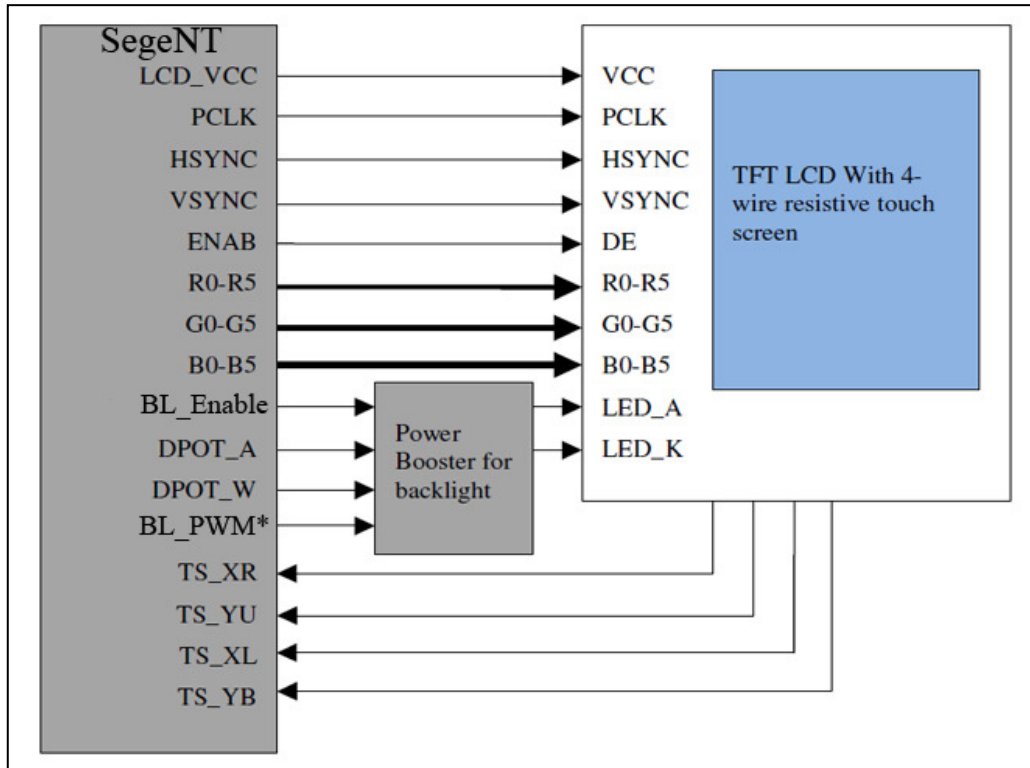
SegeNT
LCD_VCC
PCLK
HSYNC
VSYNC
ENAB
R0-R5
G0-G5
B0-B5
BL_Enable
DPOT_A
DPOT_W
BL_PWM*
TS_XR
TS_YU
TS_XL
TS_YB

Power Booster for backlight

VCC
PCLK
HSYNC
VSYNC
DE
R0-R5
G0-G5
B0-B5
LED_A
LED_K

TFT LCD With 4-wire resistive touch screen